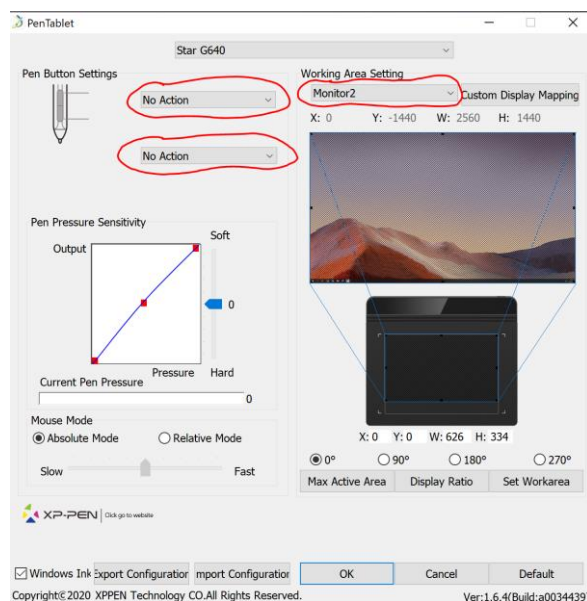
PenTablet

Star G640

Pen Button Settings

No Action

No Action

Working Area Setting

Monitor2

Custom Display Mapping

X: 0 Y: -1440 W: 2560 H: 1440

Pen Pressure Sensitivity

Soft

Output

0

Pressure

Hard

Current Pen Pressure

0

Mouse Mode

Absolute Mode

Relative Mode

Slow

Fast

X: 0 Y: 0 W: 626 H: 334

0°

90°

180°

270°

Max Active Area

Display Ratio

Set Workarea

XP-PEN Click go to website

Windows Ink

Export Configuration

Import Configuration

OK

Cancel

Default

Copyright©2020 XPPEN Technology CO.All Rights Reserved.

Ver:1.6.4(Build:a0034439